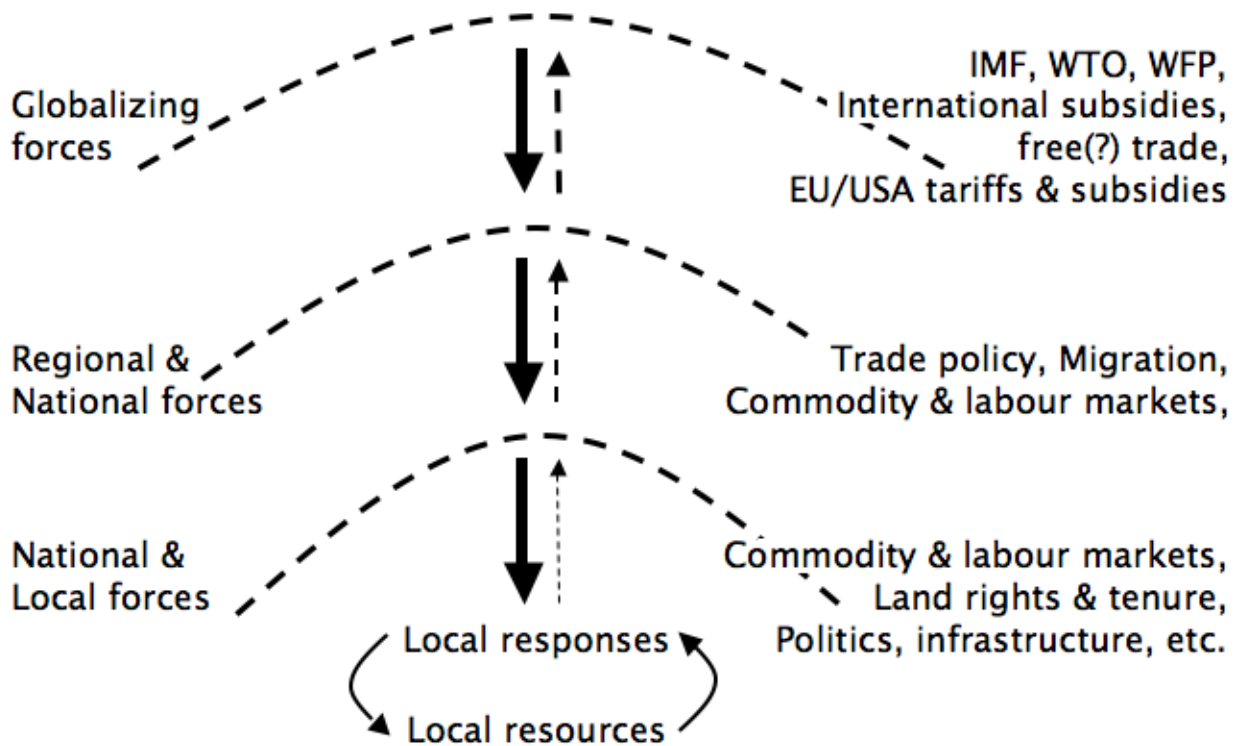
Globalizing forces

IMF, WTO, WFP, International subsidies, free(?) trade, EU/USA tariffs & subsidies

Regional & National forces

Trade policy, Migration, Commodity & labour markets,

National & Local forces

Commodity & labour markets, Land rights & tenure, Politics, infrastructure, etc.

Local responses

Local resources